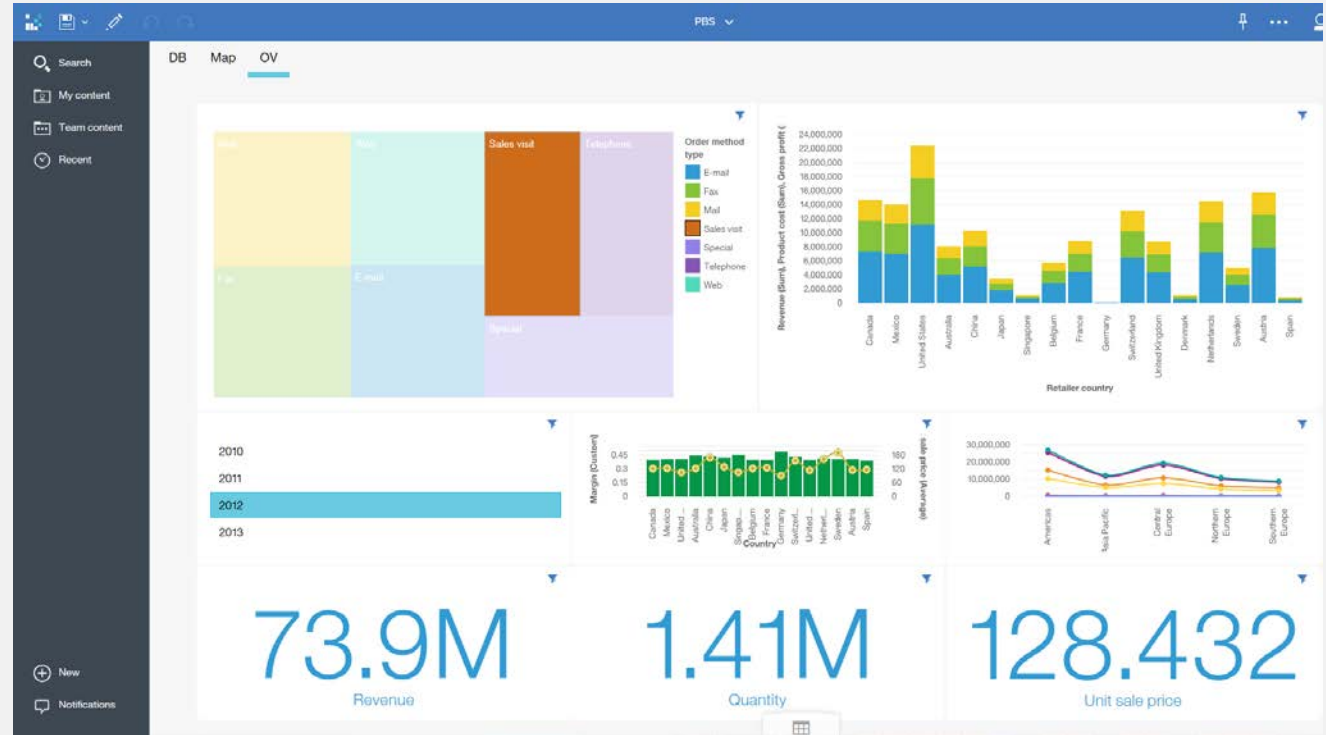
PBS

Search
My content
Team content
Recent

DB Map OV

Web
Mail
Sales visit
Telephone
Fax
E-mail
Special

Order method type
E-mail
Fax
Mail
Sales visit
Special
Telephone
Web

Revenue (Sum), Product cost (Sum), Gross profit (
24,000,000
22,000,000
20,000,000
18,000,000
16,000,000
14,000,000
12,000,000
10,000,000
8,000,000
6,000,000
4,000,000
2,000,000
0

Canada
Mexico
United States
Australia
China
Japan
Singapore
Belgium
France
Germany
Switzerland
United Kingdom
Denmark
Netherlands
Sweden
Austria
Spain

Retailer country

2010
2011
2012
2013

Margin (Custom)
0.45
0.3
0.15
0
Canada
Mexico
United ...
Australia
China
Japan
Singap...
Belgium
France
Germany
Switzerl...
United ...
Nether...
Sweden
Austria
Spain
Country
sale price (Average)
180
120
60
0

30,000,000
20,000,000
10,000,000
0
Americas
Asia Pacific
Central Europe
Northern Europe
Southern Europe

73.9M
Revenue

1.41M
Quantity

128.432
Unit sale price

New
Notifications